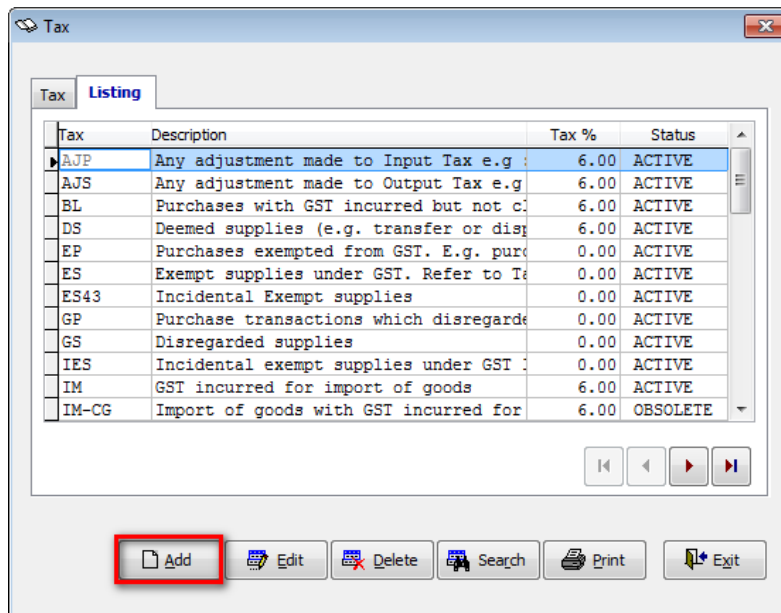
Tax

Tax | Listing

| Tax | Description | Tax % | Status |
|---|---|---|---|
| AJP | Any adjustment made to Input Tax e.g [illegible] | 6.00 | ACTIVE |
| AJS | Any adjustment made to Output Tax e.g | 6.00 | ACTIVE |
| BL | Purchases with GST incurred but not cl | 6.00 | ACTIVE |
| DS | Deemed supplies (e.g. transfer or disp | 6.00 | ACTIVE |
| EP | Purchases exempted from GST. E.g. purc | 0.00 | ACTIVE |
| ES | Exempt supplies under GST. Refer to Ta | 0.00 | ACTIVE |
| ES43 | Incidental Exempt supplies | 0.00 | ACTIVE |
| GP | Purchase transactions which disregarde | 0.00 | ACTIVE |
| GS | Disregarded supplies | 0.00 | ACTIVE |
| IES | Incidental exempt supplies under GST I | 0.00 | ACTIVE |
| IM | GST incurred for import of goods | 6.00 | ACTIVE |
| IM-CG | Import of goods with GST incurred for | 6.00 | OBSOLETE |

Add Edit Delete Search Print Exit